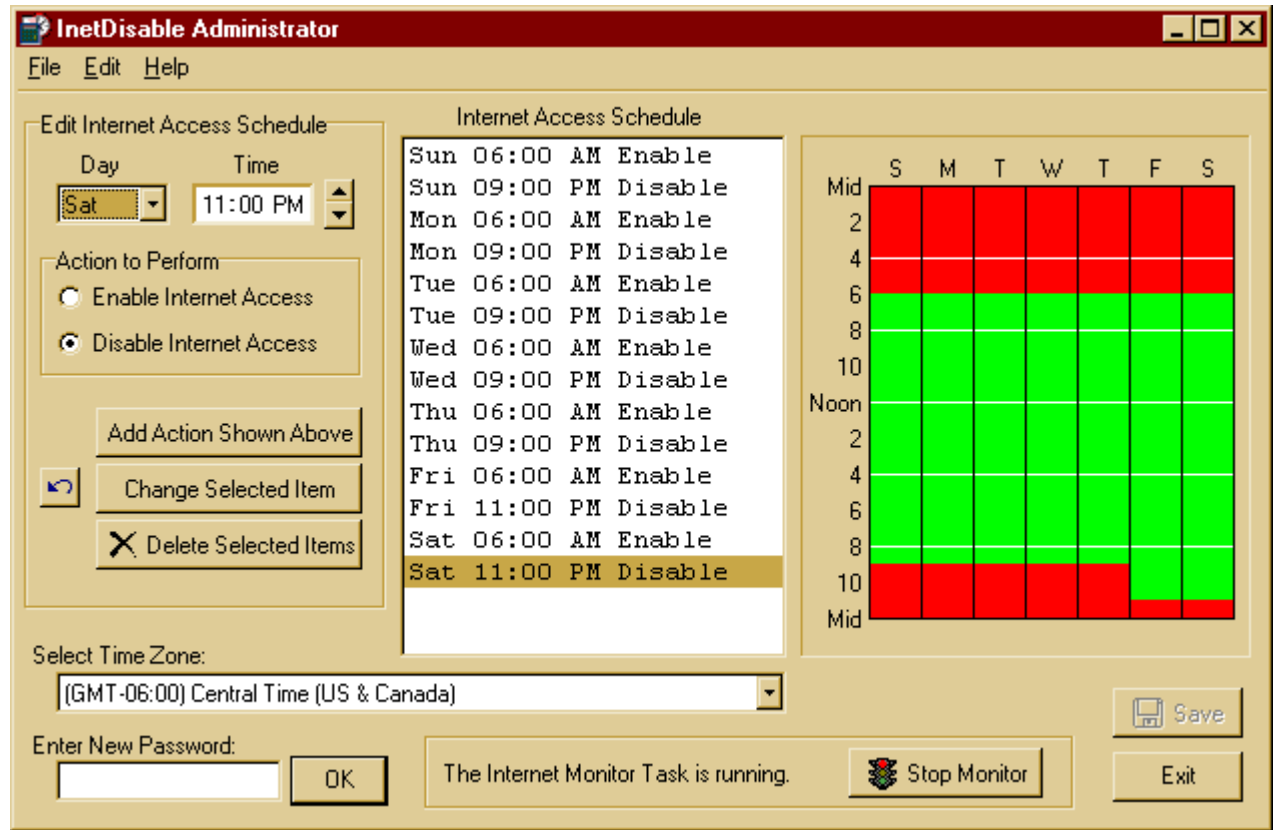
InetDisable Administrator

File Edit Help

Edit Internet Access Schedule

Day Time

Sat 11:00 PM

Action to Perform

Enable Internet Access

Disable Internet Access

Add Action Shown Above

Change Selected Item

Delete Selected Items

Internet Access Schedule

Sun 06:00 AM Enable
Sun 09:00 PM Disable
Mon 06:00 AM Enable
Mon 09:00 PM Disable
Tue 06:00 AM Enable
Tue 09:00 PM Disable
Wed 06:00 AM Enable
Wed 09:00 PM Disable
Thu 06:00 AM Enable
Thu 09:00 PM Disable
Fri 06:00 AM Enable
Fri 11:00 PM Disable
Sat 06:00 AM Enable
Sat 11:00 PM Disable

S M T W T F S

Mid 2 4 6 8 10 Noon 2 4 6 8 10 Mid

Select Time Zone:

(GMT-06:00) Central Time (US & Canada)

Enter New Password:

OK

The Internet Monitor Task is running.

Stop Monitor

Save

Exit